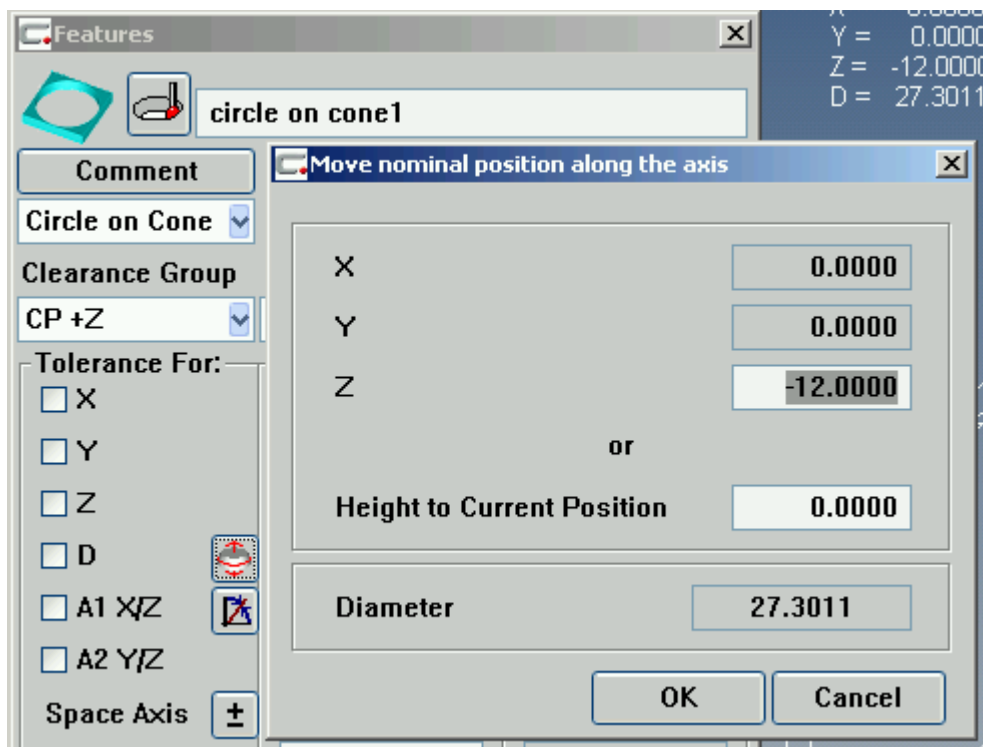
Features

circle on cone1

Comment

Circle on Cone

Clearance Group

CP +Z

Tolerance For:

X

Y

Z

D

A1 X/Z

A2 Y/Z

Space Axis ±

Y = 0.0000
Z = -12.0000
D = 27.3011

Move nominal position along the axis

| | |
|---|---|
| X | 0.0000 |
| Y | 0.0000 |
| Z | -12.0000 |

or

Height to Current Position 0.0000

Diameter 27.3011

OK

Cancel